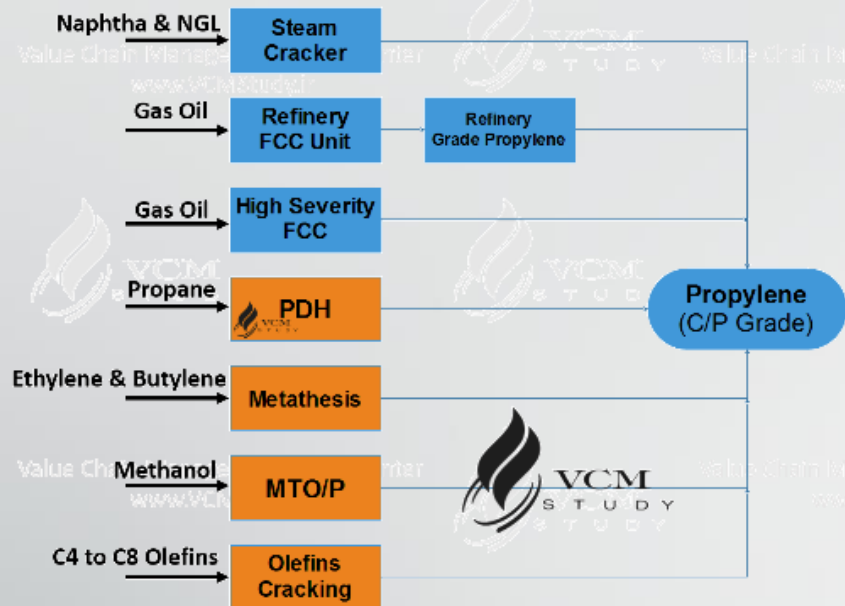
Naphtha & NGL
Steam Cracker

Gas Oil
Refinery FCC Unit
Refinery Grade Propylene

Gas Oil
High Severity FCC

Propane
PDH

Ethylene & Butylene
Metathesis

Methanol
MTO/P

C4 to C8 Olefins
Olefins Cracking

Propylene (C/P Grade)

VCM STUDY

Value Chain Management Center
www.VCMStudy